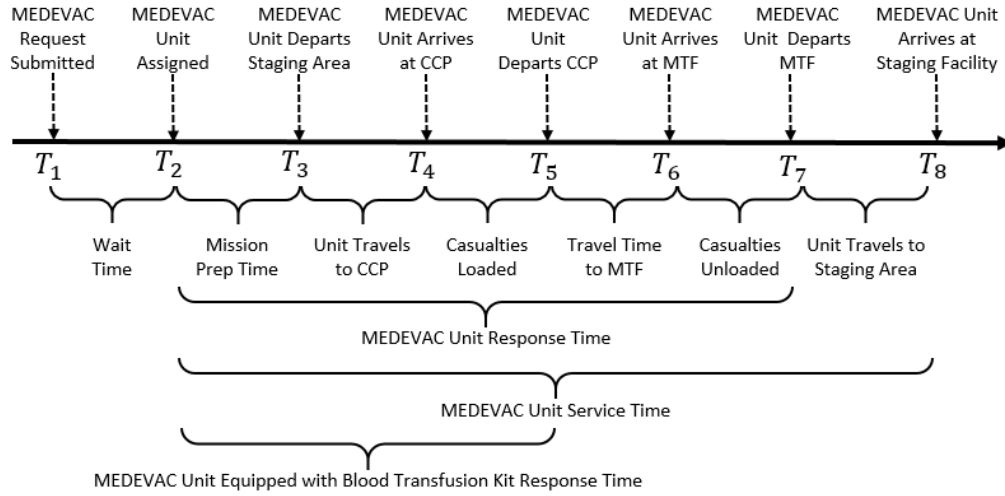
MEDEVAC Request Submitted

MEDEVAC Unit Assigned

MEDEVAC Unit Departs Staging Area

MEDEVAC Unit Arrives at CCP

MEDEVAC Unit Departs CCP

MEDEVAC Unit Arrives at MTF

MEDEVAC Unit Departs MTF

MEDEVAC Unit Arrives at Staging Facility

$T_1$ $T_2$ $T_3$ $T_4$ $T_5$ $T_6$ $T_7$ $T_8$

Wait Time

Mission Prep Time

Unit Travels to CCP

Casualties Loaded

Travel Time to MTF

Casualties Unloaded

Unit Travels to Staging Area

MEDEVAC Unit Response Time

MEDEVAC Unit Service Time

MEDEVAC Unit Equipped with Blood Transfusion Kit Response Time